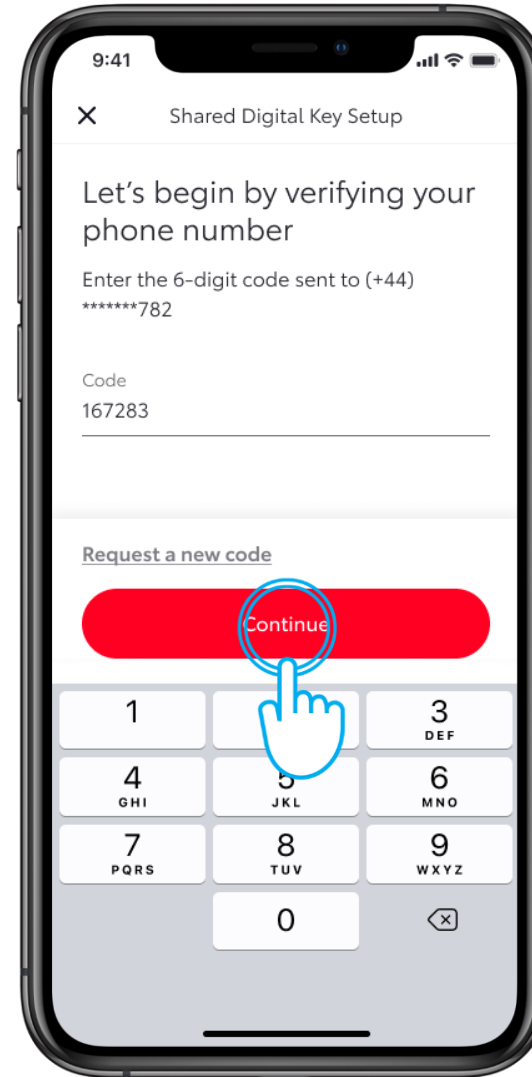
9:41

×

Shared Digital Key Setup

Let's begin by verifying your phone number

Enter the 6-digit code sent to (+44) *******782

Code
167283

Request a new code

Continue

1
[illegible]
3 DEF
4 GHI
5 JKL
6 MNO
7 PQRS
8 TUV
9 WXYZ
0